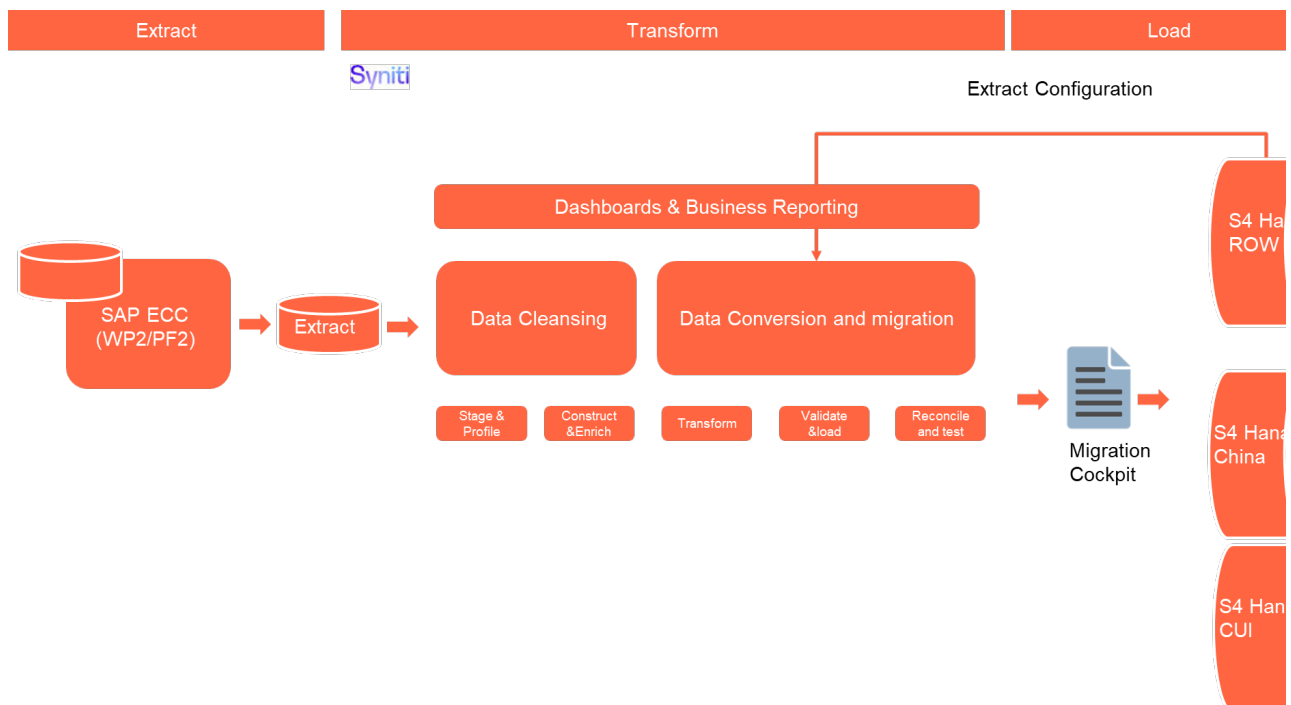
Extract

Transform

Load

Syniti

Extract Configuration

Dashboards & Business Reporting

SAP ECC (WP2/PF2)

Extract

Data Cleansing

Data Conversion and migration

Stage & Profile

Construct &Enrich

Transform

Validate &load

Reconcile and test

Migration Cockpit

S4 Ha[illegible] ROW

S4 Hana China

S4 Han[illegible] CUI